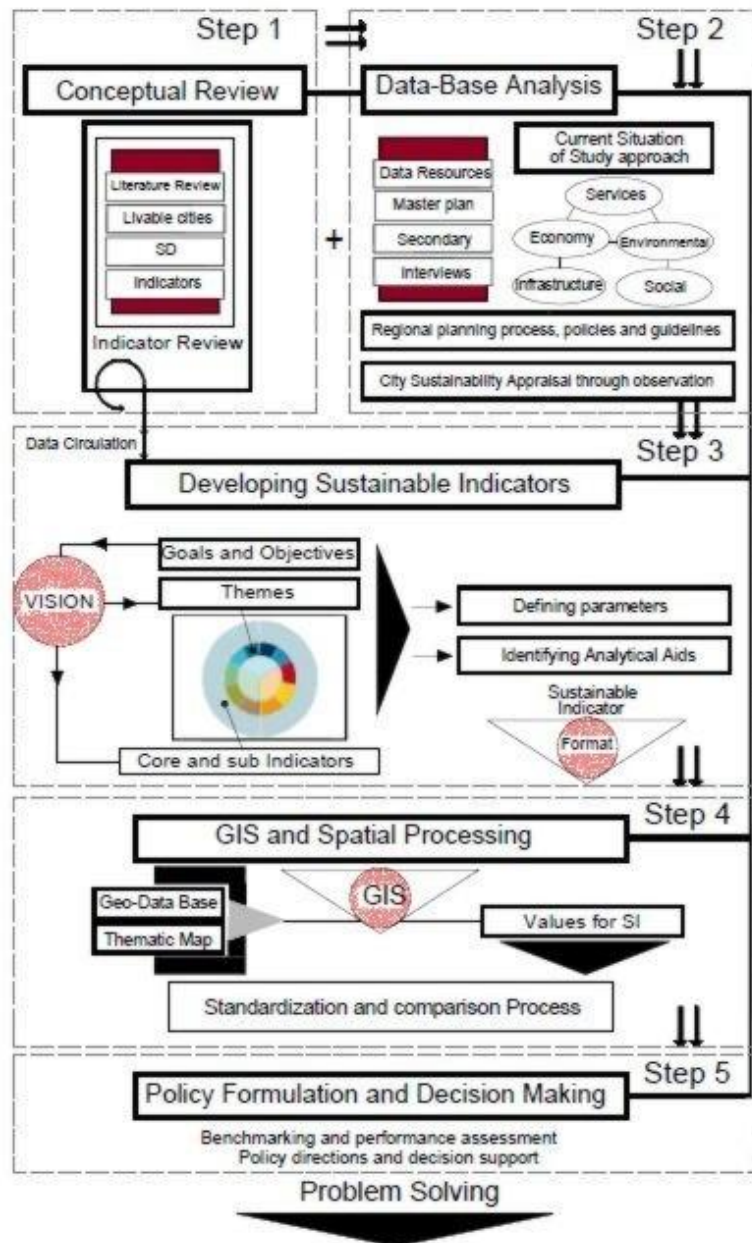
Step 1

Conceptual Review

Literature Review

Livable cities

SD

Indicators

Indicator Review

+

Step 2

Data-Base Analysis

Data Resources

Master plan

Secondary

Interviews

Current Situation of Study approach

Services

Economy

Environmental

Infrastructure

Social

Regional planning process, policies and guidelines

City Sustainability Appraisal through observation

Data Circulation

Step 3

Developing Sustainable Indicators

Goals and Objectives

VISION

Themes

Core and sub Indicators

Defining parameters

Identifying Analytical Aids

Sustainable Indicator

Format

Step 4

GIS and Spatial Processing

Geo-Data Base

Thematic Map

GIS

Values for SI

Standardization and comparison Process

Step 5

Policy Formulation and Decision Making

Benchmarking and performance assessment
Policy directions and decision support

Problem Solving